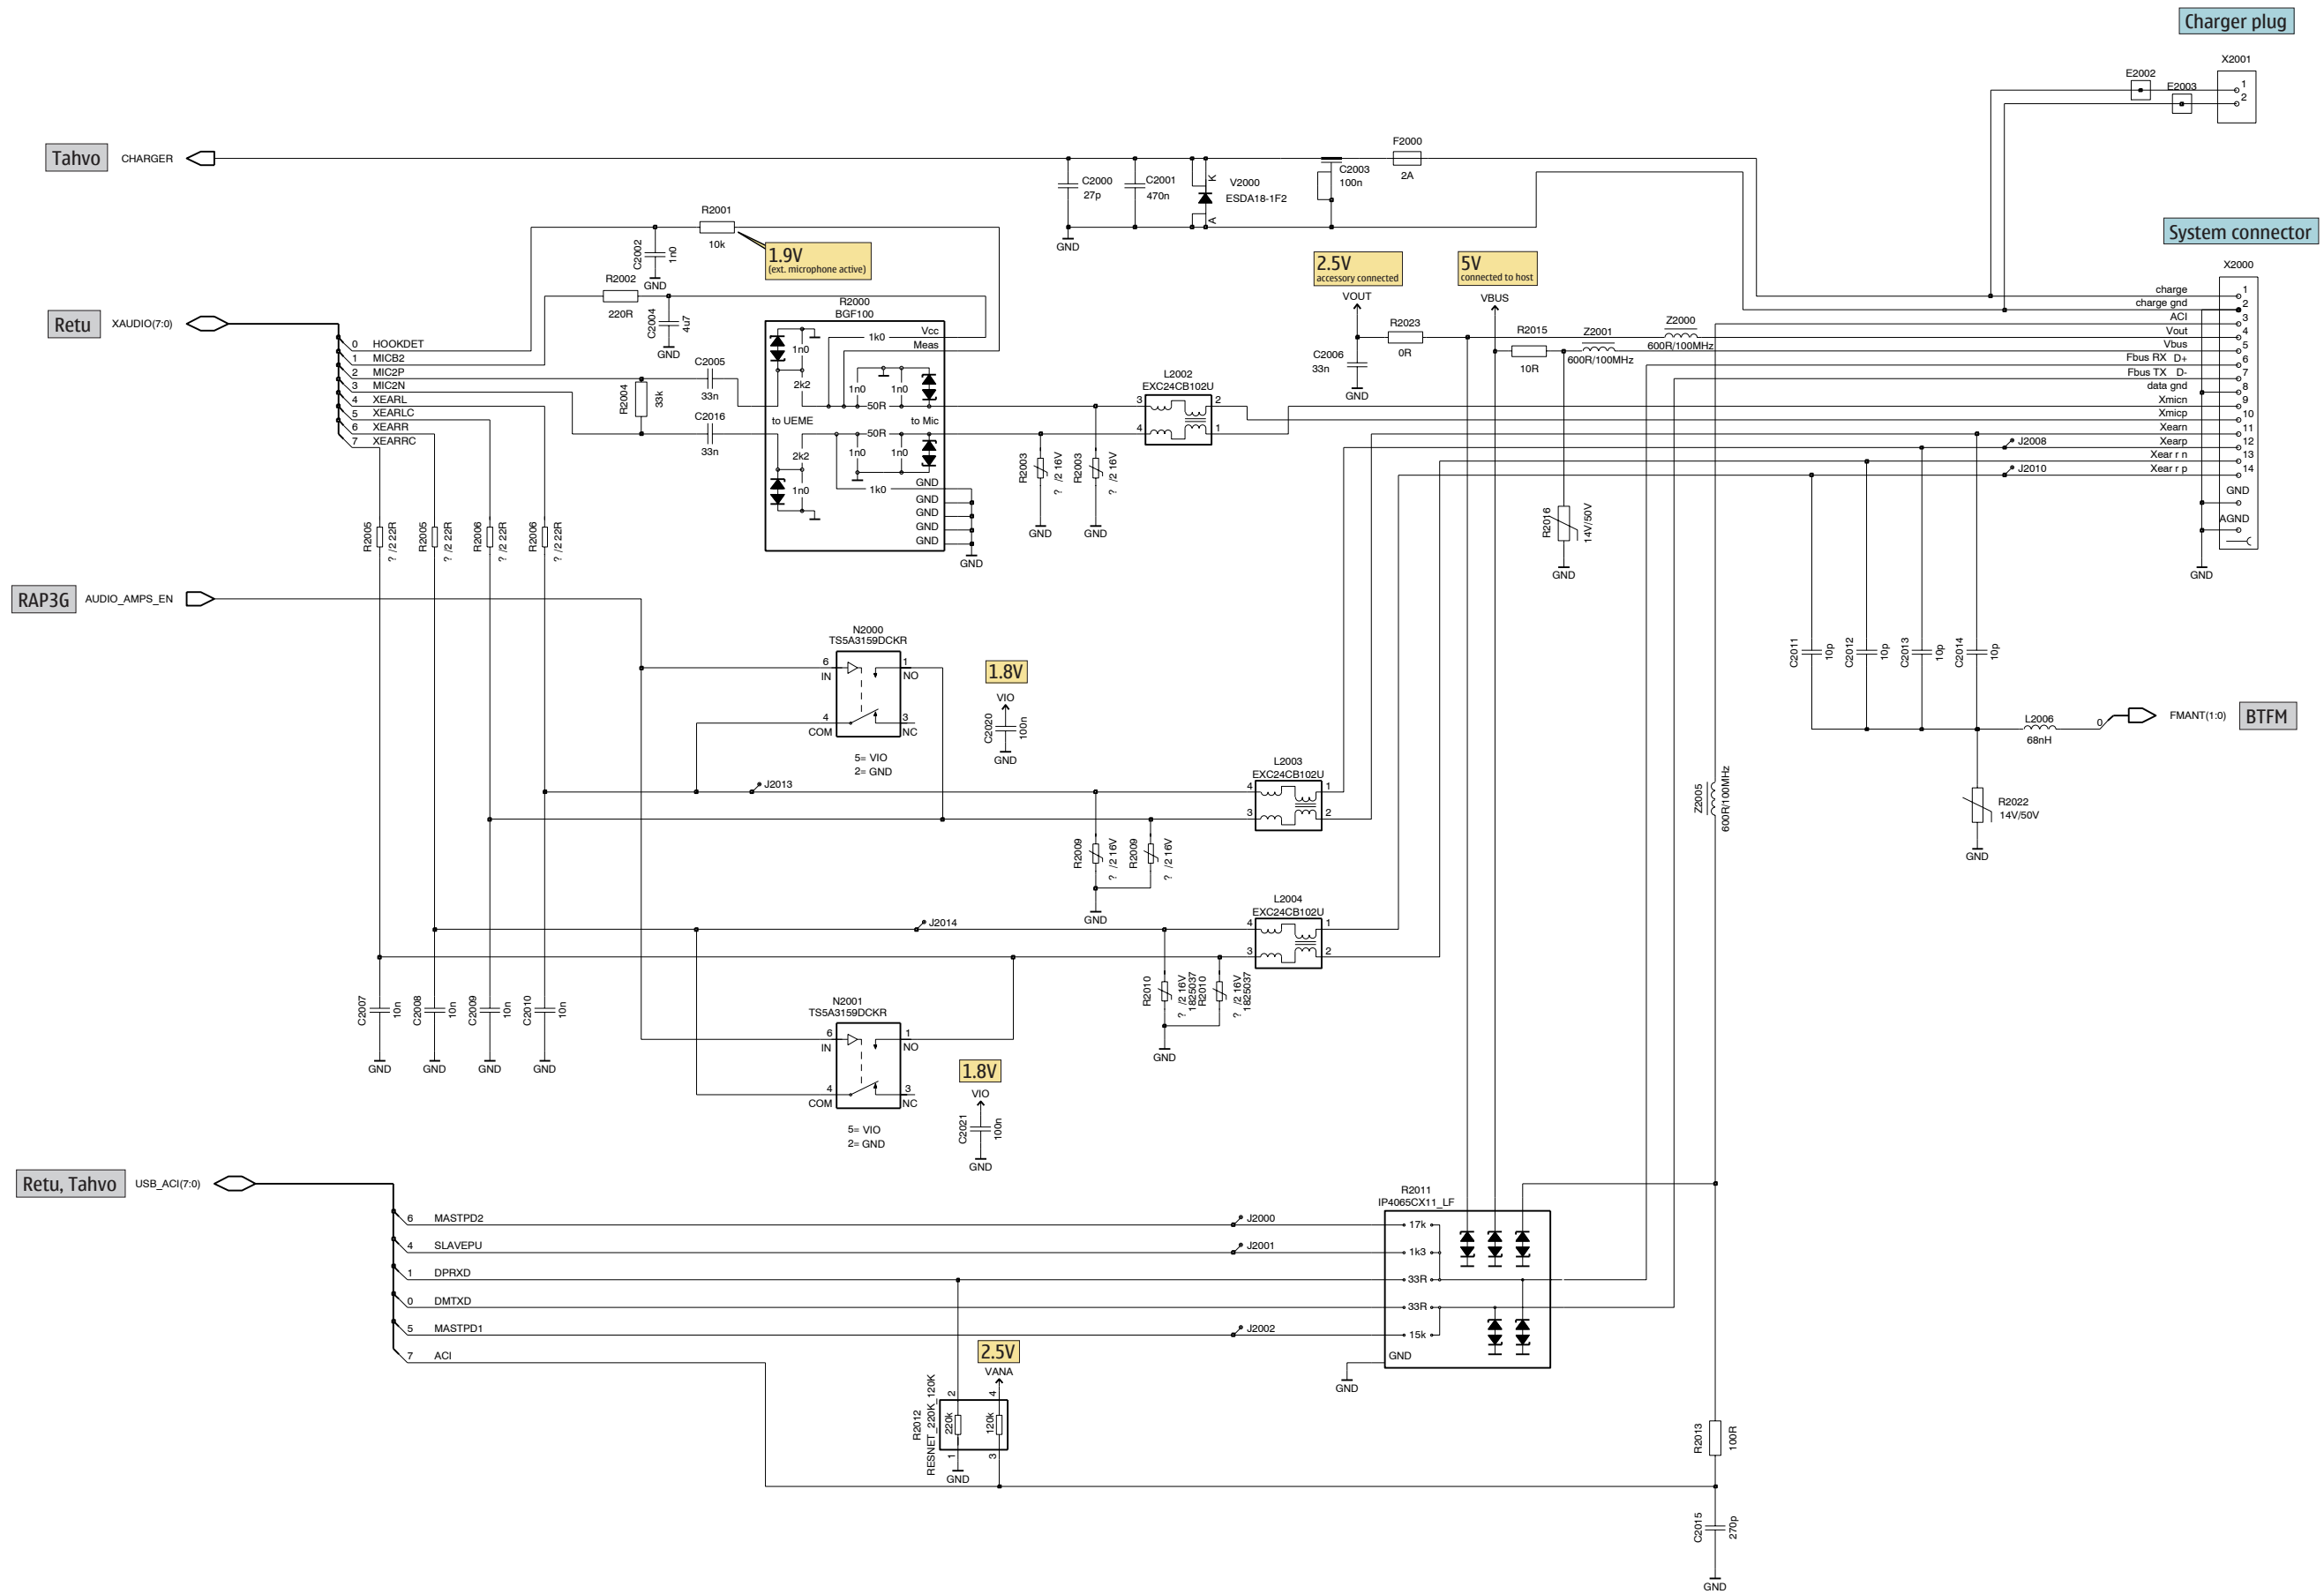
Charger plug
X2001
E2002
E2003
1
2

Tahvo
CHARGER

C2000
27p
C2001
470n
V2000
ESDA18-1F2
K
A
C2003
100n
F2000
2A
GND

R2001
10k
C2002
1n0
GND
1.9V
(ext. microphone active)

System connector
X2000

R2002
220R
C2004
4u7
GND

2.5V
accessory connected
5V
connected to host

Retu
XAUDIO(7:0)
0 HOOKDET
1 MICB2
2 MIC2P
3 MIC2N
4 XEARL
5 XEARLC
6 XEARR
7 XEARRC

R2000
BGF100
1n0
1k0
Vcc
Meas
2k2
1n0
1n0
50R
to UEME
to Mic
50R
2k2
1n0
1n0
1n0
1k0
GND
GND
GND
GND
GND
GND

C2005
33n
R2004
33k
C2016
33n

VOUT
R2023
0R
C2006
33n
GND
VBUS
R2015
10R
Z2001
600R/100MHz
Z2000
600R/100MHz

L2002
EXC24CB102U
3
2
4
1

charge 1
charge gnd 2
ACI 3
Vout 4
Vbus 5
Fbus RX D+ 6
Fbus TX D- 7
data gnd 8
Xmicn 9
Xmicp 10
Xearn 11
Xearp 12
Xear r n 13
Xear r p 14
GND
AGND
GND

J2008
J2010

R2003
/2 16V
R2003
/2 16V
GND
GND

R2016
14V/50V
GND

R2005 /2 22R
R2005 /2 22R
R2006 /2 22R
R2006 /2 22R

RAP3G
AUDIO_AMPS_EN

N2000
TS5A3159DCKR
6 IN
1 NO
4 COM
3 NC
5= VIO
2= GND

1.8V
VIO
C2020
100n
GND

C2011 10p
C2012 10p
C2013 10p
C2014 10p

L2006
68nH
0
FMANT(1:0)
BTFM

J2013
L2003
EXC24CB102U
4
1
3
2

R2022
14V/50V
GND

Z2005
600R/100MHz

R2009
/2 16V
R2009
/2 16V
GND

J2014
L2004
EXC24CB102U
4
1
3
2

R2010
/2 16V
1825037
R2010
/2 16V
1825037
GND

C2007 10n
C2008 10n
C2009 10n
C2010 10n
GND GND GND GND

N2001
TS5A3159DCKR
6 IN
1 NO
4 COM
3 NC
5= VIO
2= GND

1.8V
VIO
C2021
100n
GND

Retu, Tahvo
USB_ACI(7:0)
6 MASTPD2
4 SLAVEPU
1 DPRXD
0 DMTXD
5 MASTPD1
7 ACI

J2000
J2001
J2002

R2011
IP4065CX11_LF
17k
1k3
33R
33R
15k
GND
GND

2.5V
VANA
R2012
RESNET_220K_120K
220k
120k
2
4
1
3
GND

R2013
100R
C2015
270p
GND